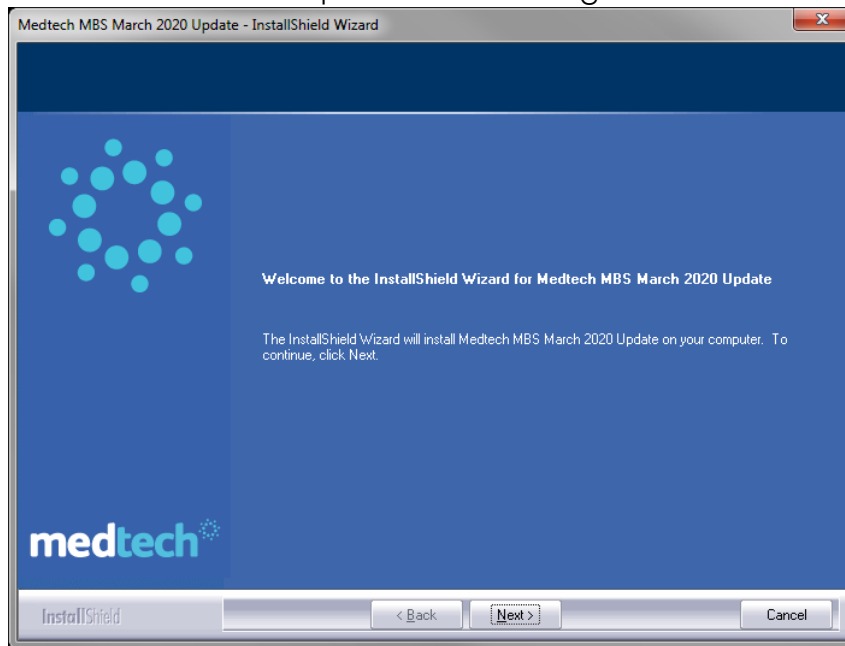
Medtech MBS March 2020 Update - InstallShield Wizard

Welcome to the InstallShield Wizard for Medtech MBS March 2020 Update

The InstallShield Wizard will install Medtech MBS March 2020 Update on your computer. To continue, click Next.

medtech

InstallShield

< Back

Next >

Cancel